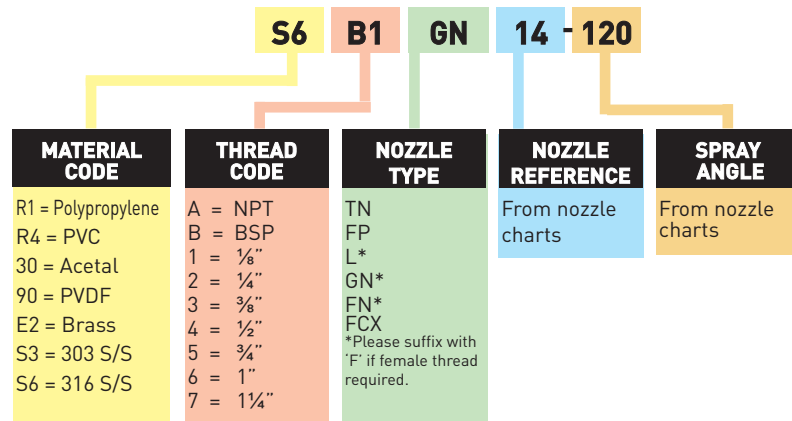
S6 B1 GN 14 - 120

MATERIAL CODE

R1 = Polypropylene
R4 = PVC
30 = Acetal
90 = PVDF
E2 = Brass
S3 = 303 S/S
S6 = 316 S/S

THREAD CODE

A = NPT
B = BSP
1 = ⅛"
2 = ¼"
3 = ⅜"
4 = ½"
5 = ¾"
6 = 1"
7 = 1¼"

NOZZLE TYPE

TN
FP
L*
GN*
FN*
FCX
*Please suffix with 'F' if female thread required.

NOZZLE REFERENCE

From nozzle charts

SPRAY ANGLE

From nozzle charts